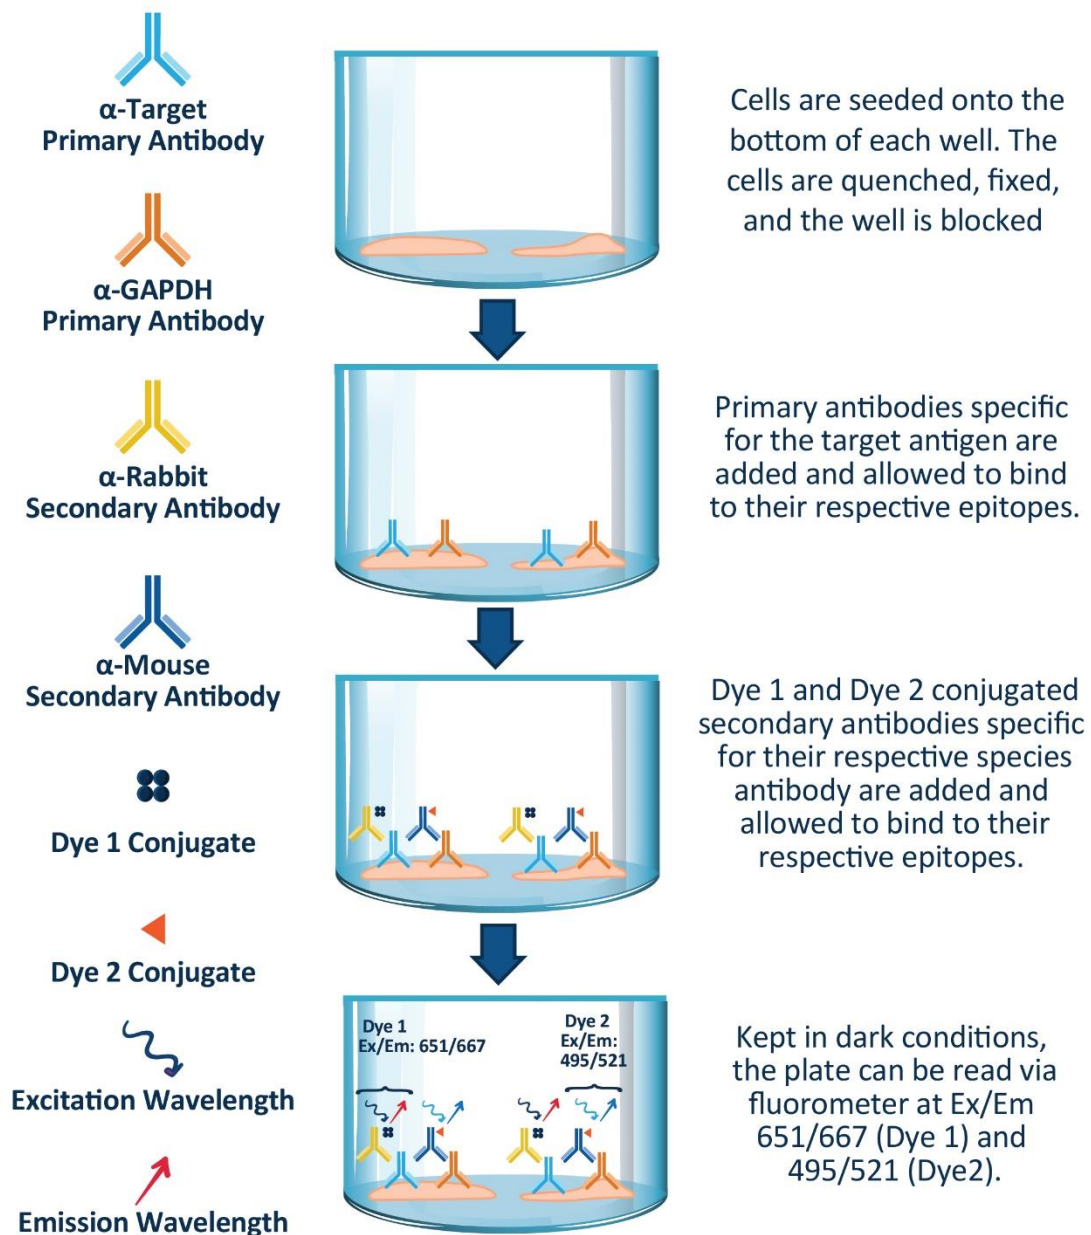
α-Target
Primary Antibody

α-GAPDH
Primary Antibody

α-Rabbit
Secondary Antibody

α-Mouse
Secondary Antibody

Dye 1 Conjugate

Dye 2 Conjugate

Excitation Wavelength

Emission Wavelength

Cells are seeded onto the bottom of each well. The cells are quenched, fixed, and the well is blocked

Primary antibodies specific for the target antigen are added and allowed to bind to their respective epitopes.

Dye 1 and Dye 2 conjugated secondary antibodies specific for their respective species antibody are added and allowed to bind to their respective epitopes.

Dye 1
Ex/Em: 651/667

Dye 2
Ex/Em:
495/521

Kept in dark conditions, the plate can be read via fluorometer at Ex/Em 651/667 (Dye 1) and 495/521 (Dye2).